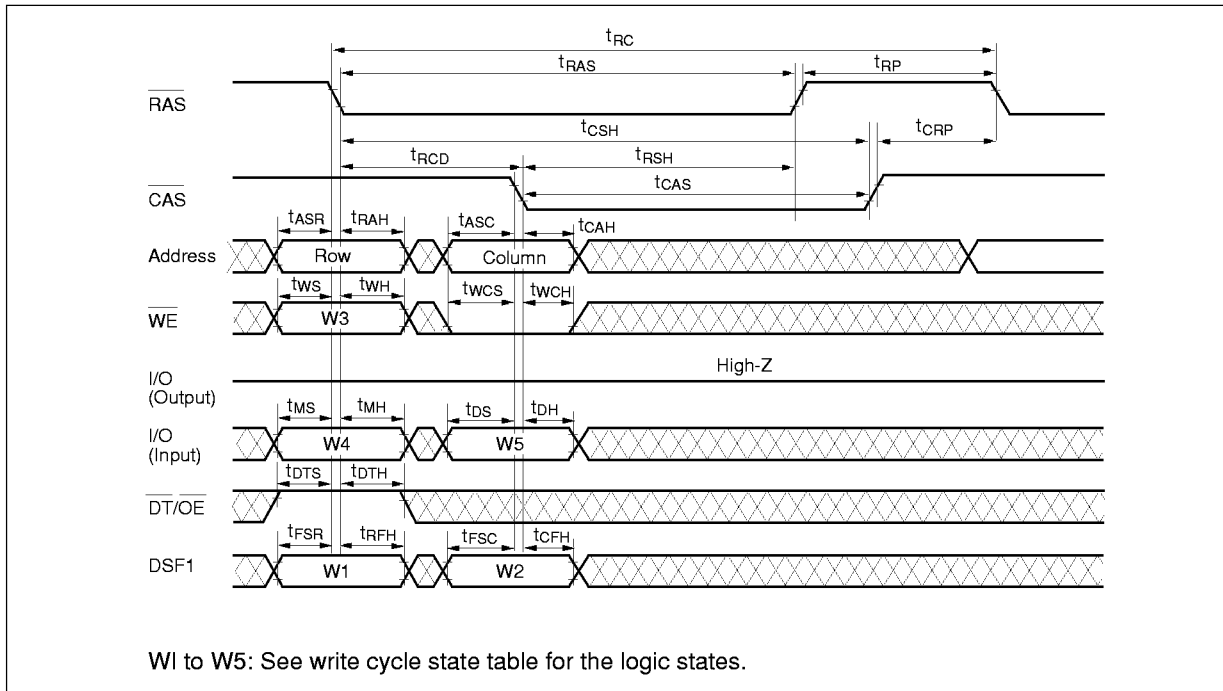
$t_{RC}$
$t_{RAS}$
$t_{RP}$
$\overline{RAS}$
$t_{CSH}$
$t_{CRP}$
$t_{RCD}$
$t_{RSH}$
$t_{CAS}$
$\overline{CAS}$
$t_{ASR}$ $t_{RAH}$ $t_{ASC}$ $t_{CAH}$
Address Row Column
$t_{WS}$ $t_{WH}$ $t_{WCS}$ $t_{WCH}$
$\overline{WE}$ W3
I/O (Output) High-Z
$t_{MS}$ $t_{MH}$ $t_{DS}$ $t_{DH}$
I/O (Input) W4 W5
$t_{DTS}$ $t_{DTH}$
$\overline{DT}/\overline{OE}$
$t_{FSR}$ $t_{RFH}$ $t_{FSC}$ $t_{CFH}$
DSF1 W1 W2

WI to W5: See write cycle state table for the logic states.